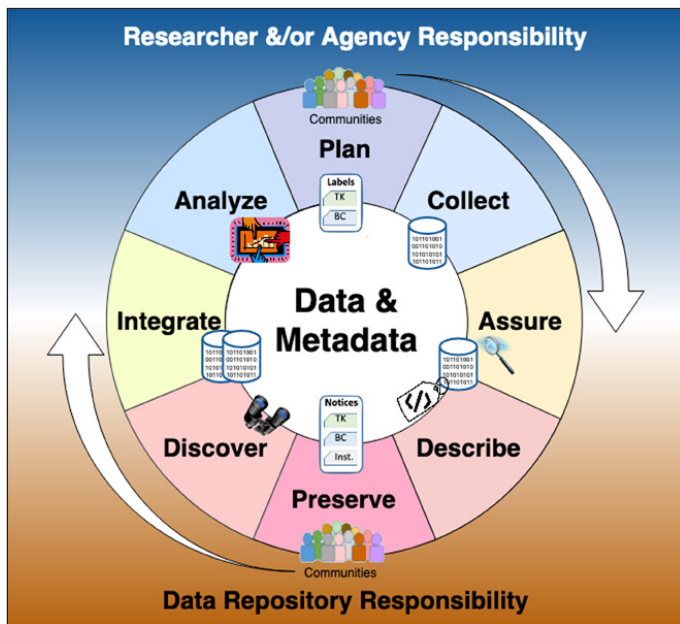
Researcher &/or Agency Responsibility

Communities

Plan

Labels

TK

BC

Collect

Analyze

Integrate

Data & Metadata

Assure

Notices

TK

BC

Inst.

Discover

Describe

Preserve

Communities

Data Repository Responsibility